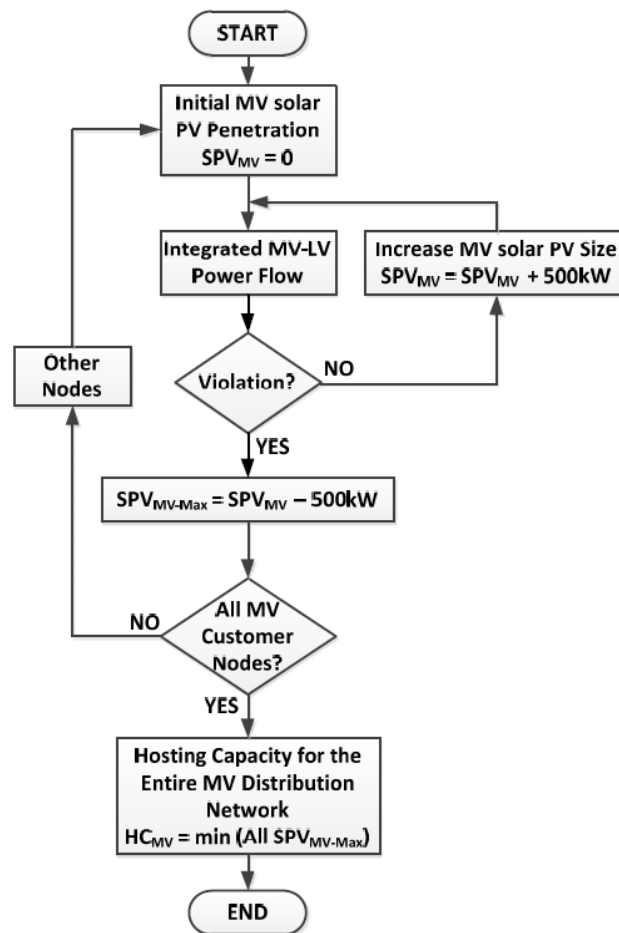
START

Initial MV solar PV Penetration $SPV_{MV} = 0$

Integrated MV-LV Power Flow

Increase MV solar PV Size $SPV_{MV} = SPV_{MV} + 500kW$

Other Nodes

Violation?

NO

YES

$SPV_{MV-Max} = SPV_{MV} – 500kW$

NO

All MV Customer Nodes?

YES

Hosting Capacity for the Entire MV Distribution Network $HC_{MV} = min (All\ SPV_{MV-Max})$

END